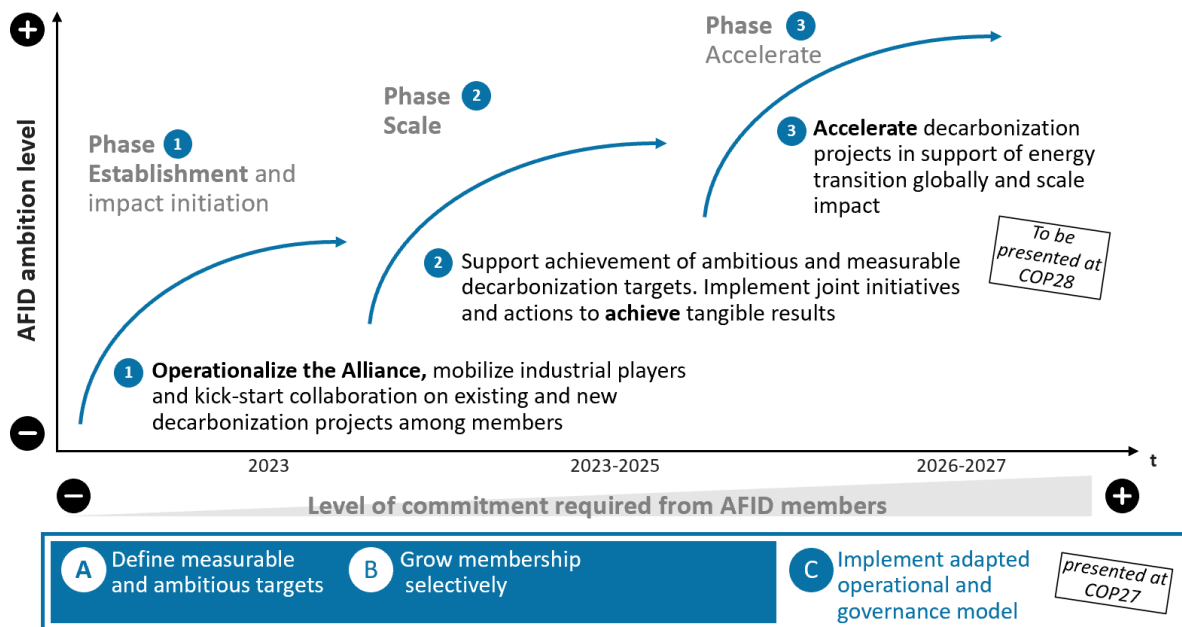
AFID ambition level

Phase 1
Establishment and impact initiation

Phase 2
Scale

Phase 3
Accelerate

3 Accelerate decarbonization projects in support of energy transition globally and scale impact

To be presented at COP28

2 Support achievement of ambitious and measurable decarbonization targets. Implement joint initiatives and actions to achieve tangible results

1 Operationalize the Alliance, mobilize industrial players and kick-start collaboration on existing and new decarbonization projects among members

2023

2023-2025

2026-2027

t

Level of commitment required from AFID members

A Define measurable and ambitious targets

B Grow membership selectively

C Implement adapted operational and governance model

presented at COP27